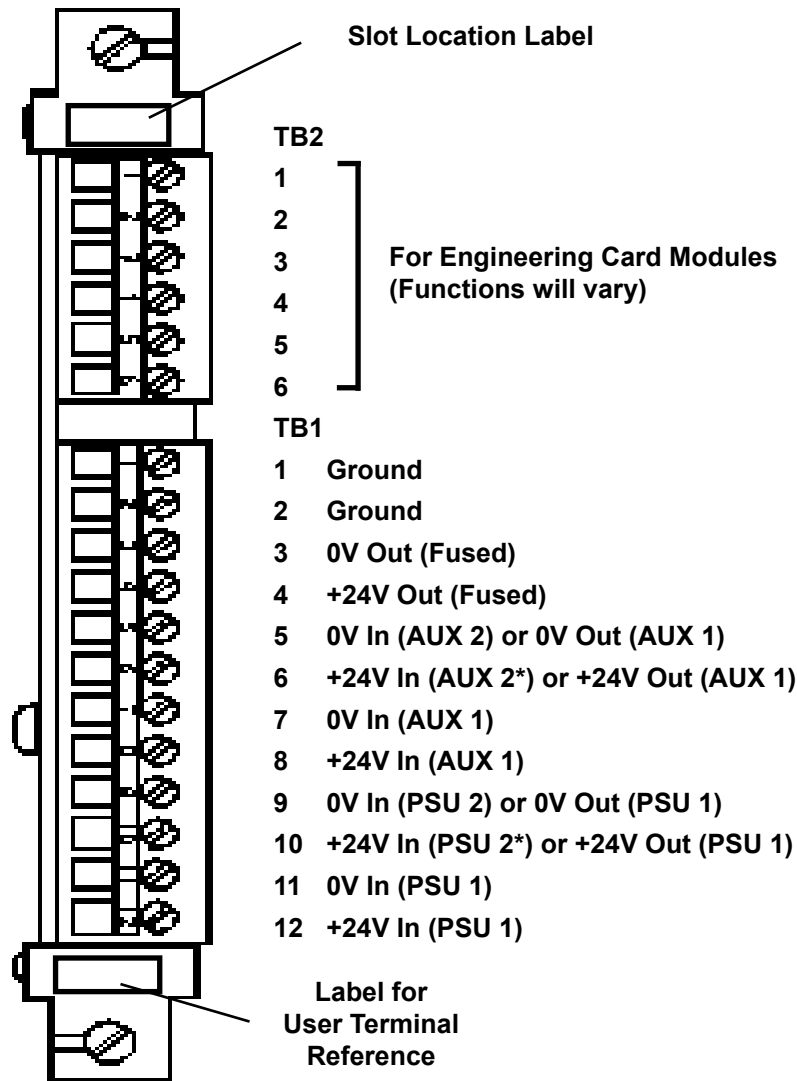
Slot Location Label

TB2

1
2
3
4
5
6

For Engineering Card Modules (Functions will vary)

TB1

1 Ground
2 Ground
3 0V Out (Fused)
4 +24V Out (Fused)
5 0V In (AUX 2) or 0V Out (AUX 1)
6 +24V In (AUX 2*) or +24V Out (AUX 1)
7 0V In (AUX 1)
8 +24V In (AUX 1)
9 0V In (PSU 2) or 0V Out (PSU 1)
10 +24V In (PSU 2*) or +24V Out (PSU 1)
11 0V In (PSU 1)
12 +24V In (PSU 1)

Label for User Terminal Reference